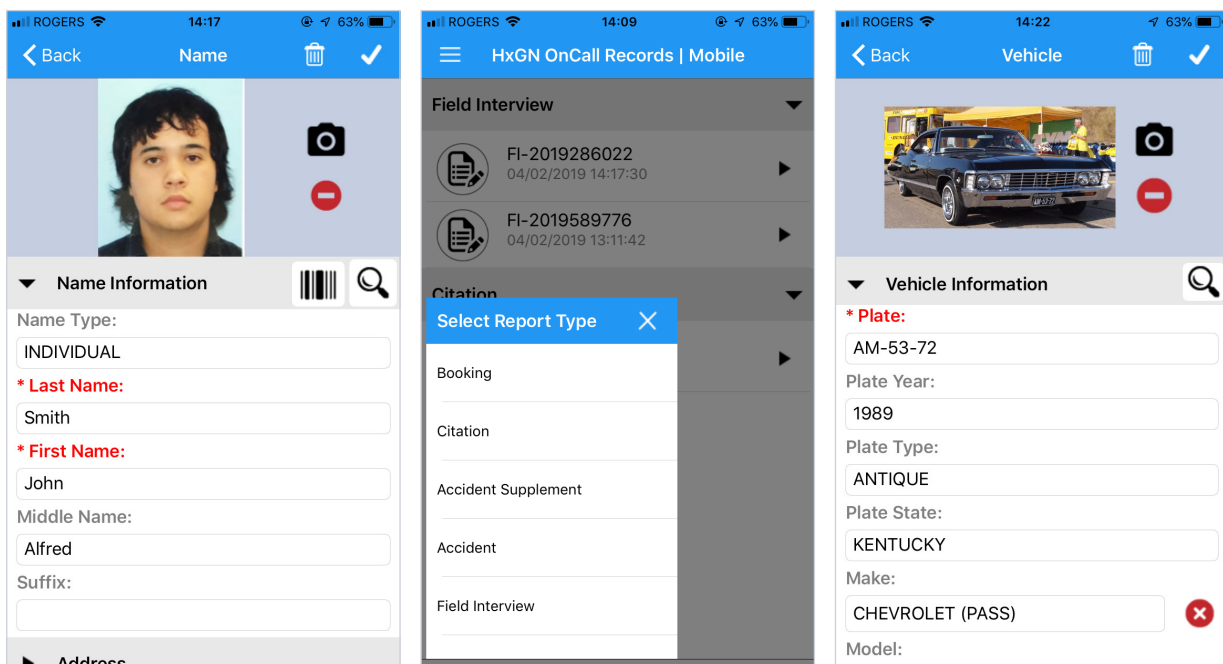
ROGERS 14:17 63%

Back Name

Name Information

Name Type:

INDIVIDUAL

* Last Name:

Smith

* First Name:

John

Middle Name:

Alfred

Suffix:

Address

ROGERS 14:09 63%

HxGN OnCall Records | Mobile

Field Interview

FI-2019286022
04/02/2019 14:17:30

FI-2019589776
04/02/2019 13:11:42

Citation

Select Report Type

Booking

Citation

Accident Supplement

Accident

Field Interview

ROGERS 14:22 63%

Back Vehicle

AM-53-72

Vehicle Information

* Plate:

AM-53-72

Plate Year:

1989

Plate Type:

ANTIQUE

Plate State:

KENTUCKY

Make:

CHEVROLET (PASS)

Model: